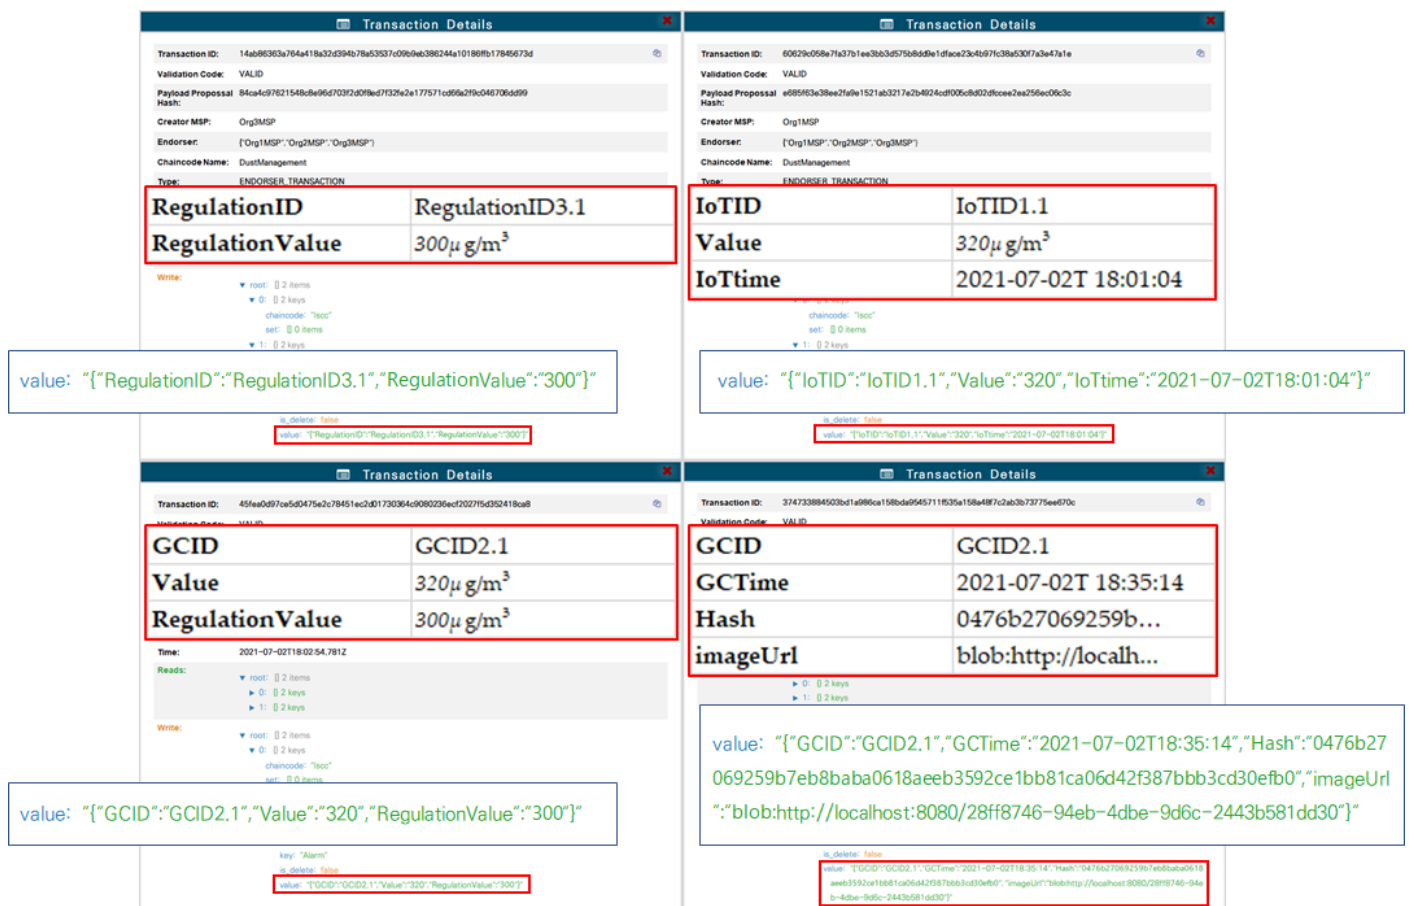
Transaction Details

Transaction ID: 14ab86363a764a418a32d394b78a53537c09b9eb386244a10186ffb17845673d
Validation Code: VALID
Payload Proposal Hash: 84ca4c97621548c8e96d703f2d0f8ed7f32fe2e177571cd66a2f9c046706dd99
Creator MSP: Org3MSP
Endorser: ["Org1MSP","Org2MSP","Org3MSP"]
Chaincode Name: DustManagement
Type: ENDORSER_TRANSACTION

| RegulationID | RegulationID3.1 |
|---|---|
| RegulationValue | $300\mu g/m^3$ |

Write:
root: [] 2 items
0: {} 2 keys
chaincode: "lscc"
set: [] 0 items
1: {} 2 keys

value: "{"RegulationID":"RegulationID3.1","RegulationValue":"300"}"

is_delete: false
value: "{"RegulationID":"RegulationID3.1","RegulationValue":"300"}"

Transaction Details

Transaction ID: 60629c058e7fa37b1ee3bb3d575b8dd9e1dface23c4b97fc38a530f7a3e47a1e
Validation Code: VALID
Payload Proposal Hash: e685f63e38ee2fa9e1521ab3217e2b4924cdf005c8d02dfccee2ea256ec06c3c
Creator MSP: Org1MSP
Endorser: ["Org1MSP","Org2MSP","Org3MSP"]
Chaincode Name: DustManagement
Type: ENDORSER_TRANSACTION

| IoTID | IoTID1.1 |
|---|---|
| Value | $320\mu g/m^3$ |
| IoTtime | 2021-07-02T 18:01:04 |

chaincode: "lscc"
set: [] 0 items
1: {} 2 keys

value: "{"IoTID":"IoTID1.1","Value":"320","IoTtime":"2021-07-02T18:01:04"}"

is_delete: false
value: "{"IoTID":"IoTID1.1","Value":"320","IoTtime":"2021-07-02T18:01:04"}"

Transaction Details

Transaction ID: 45fea0d97ce5d0475e2c78451ec2d01730364c9080236ecf2027f5d352418ca8
Validation Code: VALID

| GCID | GCID2.1 |
|---|---|
| Value | $320\mu g/m^3$ |
| RegulationValue | $300\mu g/m^3$ |

Time: 2021-07-02T18:02:54.781Z
Reads:
root: [] 2 items
0: {} 2 keys
1: {} 2 keys
Write:
root: [] 2 items
0: {} 2 keys
chaincode: "lscc"
set: [] 0 items

value: "{"GCID":"GCID2.1","Value":"320","RegulationValue":"300"}"

key: "Alarm"
is_delete: false
value: "{"GCID":"GCID2.1","Value":"320","RegulationValue":"300"}"

Transaction Details

Transaction ID: 3747333884503bd1a986ca158bda9545711f535a158a48f7c2ab3b73775ee670c
Validation Code: VALID

| GCID | GCID2.1 |
|---|---|
| GCTime | 2021-07-02T 18:35:14 |
| Hash | 0476b27069259b... |
| imageUrl | blob:http://localh... |

0: {} 2 keys
1: {} 2 keys

value: "{"GCID":"GCID2.1","GCTime":"2021-07-02T18:35:14","Hash":"0476b27069259b7eb8baba0618aeeb3592ce1bb81ca06d42f387bbb3cd30efb0","imageUrl":"blob:http://localhost:8080/28ff8746-94eb-4dbe-9d6c-2443b581dd30"}"

is_delete: false
value: "{"GCID":"GCID2.1","GCTime":"2021-07-02T18:35:14","Hash":"0476b27069259b7eb8baba0618aeeb3592ce1bb81ca06d42f387bbb3cd30efb0","imageUrl":"blob:http://localhost:8080/28ff8746-94eb-4dbe-9d6c-2443b581dd30"}"